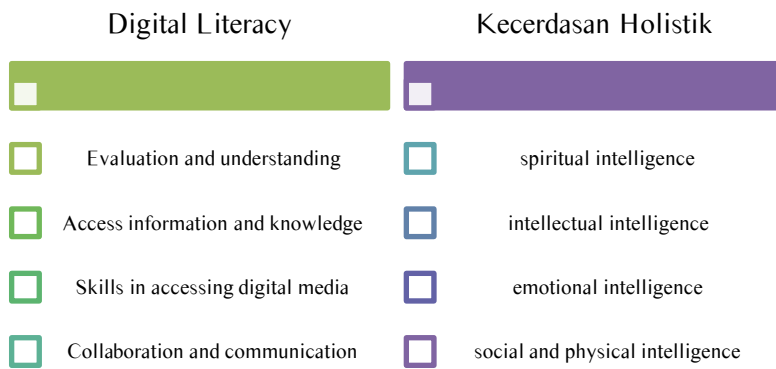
Digital Literacy

Evaluation and understanding

Access information and knowledge

Skills in accessing digital media

Collaboration and communication

Kecerdasan Holistik

spiritual intelligence

intellectual intelligence

emotional intelligence

social and physical intelligence